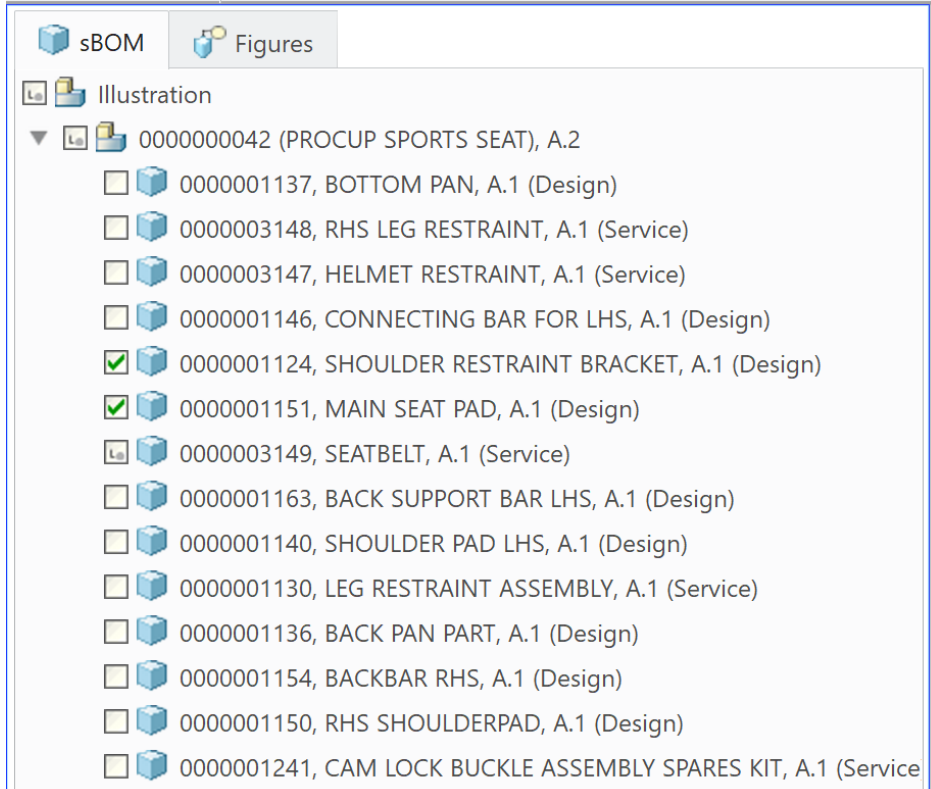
sBOM
Figures

Illustration
0000000042 (PROCUP SPORTS SEAT), A.2
0000001137, BOTTOM PAN, A.1 (Design)
0000003148, RHS LEG RESTRAINT, A.1 (Service)
0000003147, HELMET RESTRAINT, A.1 (Service)
0000001146, CONNECTING BAR FOR LHS, A.1 (Design)
0000001124, SHOULDER RESTRAINT BRACKET, A.1 (Design)
0000001151, MAIN SEAT PAD, A.1 (Design)
0000003149, SEATBELT, A.1 (Service)
0000001163, BACK SUPPORT BAR LHS, A.1 (Design)
0000001140, SHOULDER PAD LHS, A.1 (Design)
0000001130, LEG RESTRAINT ASSEMBLY, A.1 (Service)
0000001136, BACK PAN PART, A.1 (Design)
0000001154, BACKBAR RHS, A.1 (Design)
0000001150, RHS SHOULDERPAD, A.1 (Design)
0000001241, CAM LOCK BUCKLE ASSEMBLY SPARES KIT, A.1 (Service